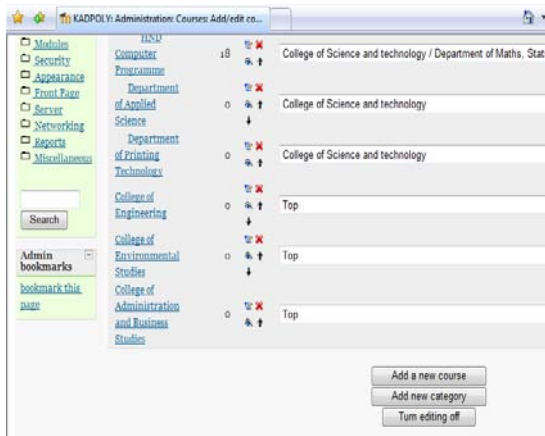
KADPOLY: Administration: Courses: Add/edit co...

Modules
Security
Appearance
Front Page
Server
Networking
Reports
Miscellaneous

Search

Admin bookmarks

bookmark this page

HND Computer Programme | 18 | College of Science and technology / Department of Maths, Stat
Department of Applied Science | 0 | College of Science and technology
Department of Printing Technology | 0 | College of Science and technology
College of Engineering | 0 | Top
College of Environmental Studies | 0 | Top
College of Administration and Business Studies | 0 | Top

Add a new course
Add new category
Turn editing off